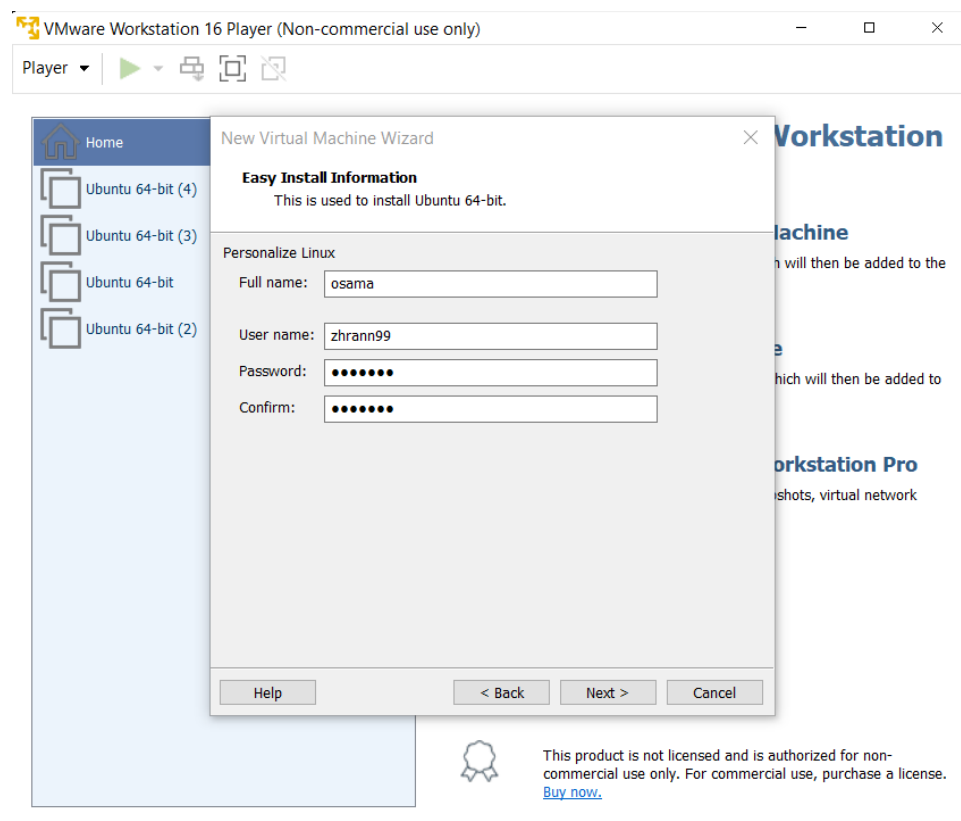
VMware Workstation 16 Player (Non-commercial use only)

Player

Home

Ubuntu 64-bit (4)

Ubuntu 64-bit (3)

Ubuntu 64-bit

Ubuntu 64-bit (2)

Workstation

lachine

h will then be added to the

e

hich will then be added to

orkstation Pro

oshots, virtual network

New Virtual Machine Wizard

Easy Install Information

This is used to install Ubuntu 64-bit.

Personalize Linux

Full name: osama

User name: zhrann99

Password: •••••••

Confirm: •••••••

Help

< Back

Next >

Cancel

This product is not licensed and is authorized for non-commercial use only. For commercial use, purchase a license. Buy now.